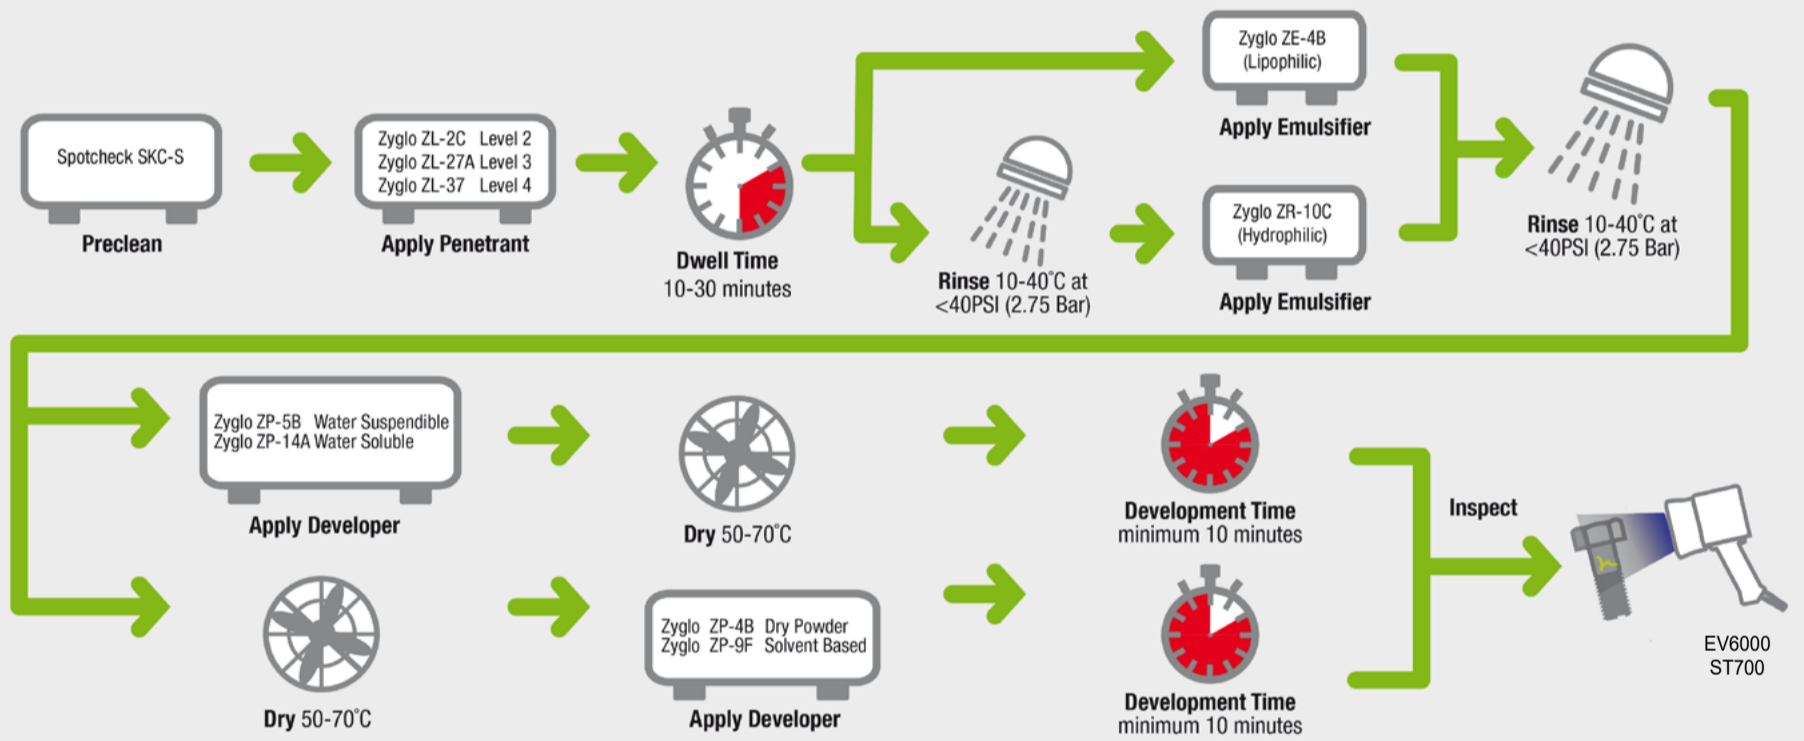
Spotcheck SKC-S

Preclean

Zyglo ZL-2C Level 2
Zyglo ZL-27A Level 3
Zyglo ZL-37 Level 4

Apply Penetrant

Dwell Time
10-30 minutes

Rinse 10-40°C at <40PSI (2.75 Bar)

Zyglo ZE-4B (Lipophilic)

Apply Emulsifier

Zyglo ZR-10C (Hydrophilic)

Apply Emulsifier

Rinse 10-40°C at <40PSI (2.75 Bar)

Zyglo ZP-5B Water Suspendible
Zyglo ZP-14A Water Soluble

Apply Developer

Dry 50-70°C

Development Time
minimum 10 minutes

Dry 50-70°C

Zyglo ZP-4B Dry Powder
Zyglo ZP-9F Solvent Based

Apply Developer

Development Time
minimum 10 minutes

Inspect

EV6000
ST700